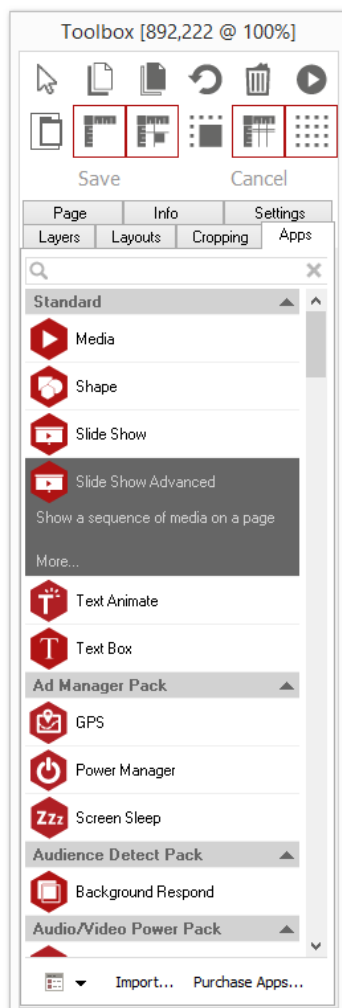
Toolbox [892,222 @ 100%]

Save

Cancel

Page
Info
Settings
Layers
Layouts
Cropping
Apps

Standard

Media

Shape

Slide Show

Slide Show Advanced

Show a sequence of media on a page

More...

Text Animate

Text Box

Ad Manager Pack

GPS

Power Manager

Screen Sleep

Audience Detect Pack

Background Respond

Audio/Video Power Pack

Import...
Purchase Apps...